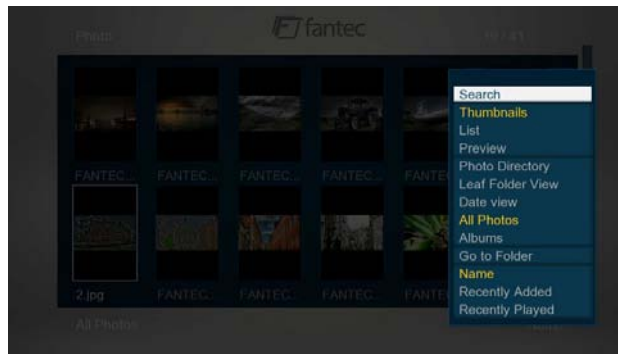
Photo

fantec

19 / 41

FANTEC...

FANTEC...

FANTEC...

FANTEC...

FANTEC

2.jpg

FANTEC...

FANTEC...

FANTEC...

FANTEC

All Photos

Search
Thumbnails
List
Preview
Photo Directory
Leaf Folder View
Date view
All Photos
Albums
Go to Folder
Name
Recently Added
Recently Played